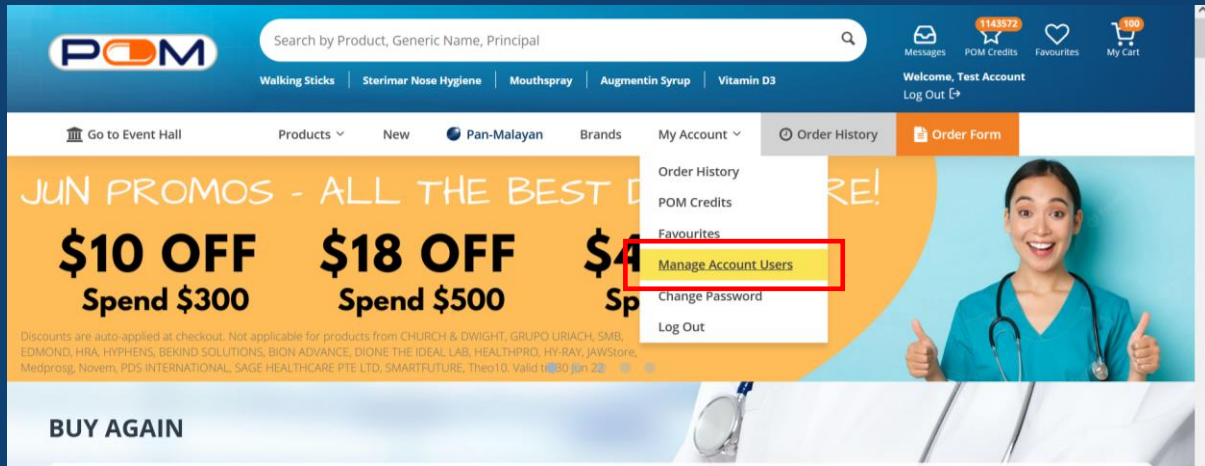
POM

Search by Product, Generic Name, Principal

Walking Sticks | Sterimar Nose Hygiene | Mouthspray | Augmentin Syrup | Vitamin D3

Messages
1143572
POM Credits
Favourites
100
My Cart

Welcome, Test Account
Log Out

Go to Event Hall
Products
New
Pan-Malayan
Brands
My Account
Order History
Order Form

Order History
POM Credits
Favourites
Manage Account Users
Change Password
Log Out

JUN PROMOS - ALL THE BEST D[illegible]RE!

$10 OFF
Spend $300

$18 OFF
Spend $500

$4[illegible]
Sp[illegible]

Discounts are auto-applied at checkout. Not applicable for products from CHURCH & DWIGHT, GRUPO URIACH, SMB, EDMOND, HRA, HYPHENS, BEKIND SOLUTIONS, BION ADVANCE, DIONE THE IDEAL LAB, HEALTHPRO, HY-RAY, JAWStore, Medprosg, Novem, PDS INTERNATIONAL, SAGE HEALTHCARE PTE LTD, SMARTFUTURE, Theo10. Valid till 30 Jun 22

BUY AGAIN